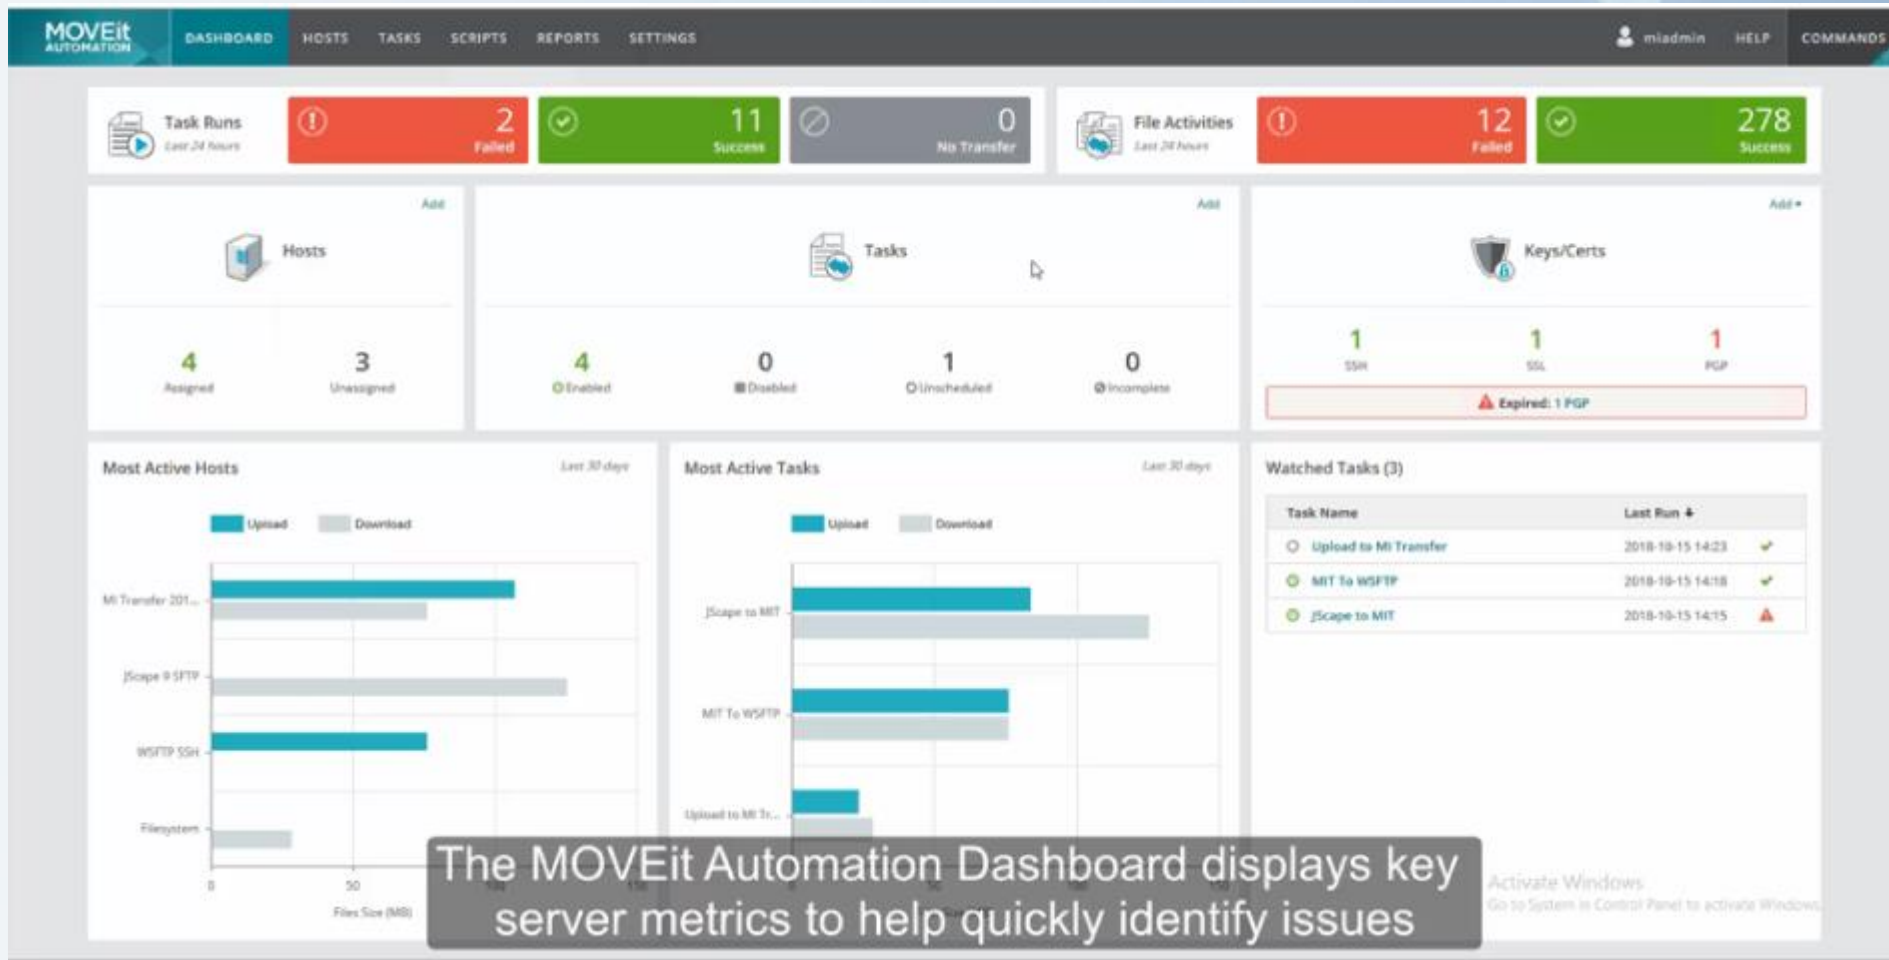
MOVEit AUTOMATION DASHBOARD HOSTS TASKS SCRIPTS REPORTS SETTINGS miadmin HELP COMMANDS

Task Runs
Last 24 hours
2 Failed
11 Success
0 No Transfer

File Activities
Last 24 hours
12 Failed
278 Success

Add
Hosts
4 Assigned
3 Unassigned

Add
Tasks
4 Enabled
0 Disabled
1 Unscheduled
0 Incomplete

Add
Keys/Certs
1 SSH
1 SSL
1 PGP
Expired: 1 PGP

Most Active Hosts
Last 30 days
Upload Download
MI Transfer 201...
JScape 9 SFTP
WSFTP SSH
Filesystem
0 50
Files Size (MB)

Most Active Tasks
Last 30 days
Upload Download
JScape to MIT
MIT To WSFTP
Upload to MI Tr...

Watched Tasks (3)
| Task Name | Last Run | |
|---|---|---|
| Upload to MI Transfer | 2018-10-15 14:23 | |
| MIT To WSFTP | 2018-10-15 14:18 | |
| JScape to MIT | 2018-10-15 14:15 | |

The MOVEit Automation Dashboard displays key server metrics to help quickly identify issues

Activate Windows
Go to System in Control Panel to activate Windows.